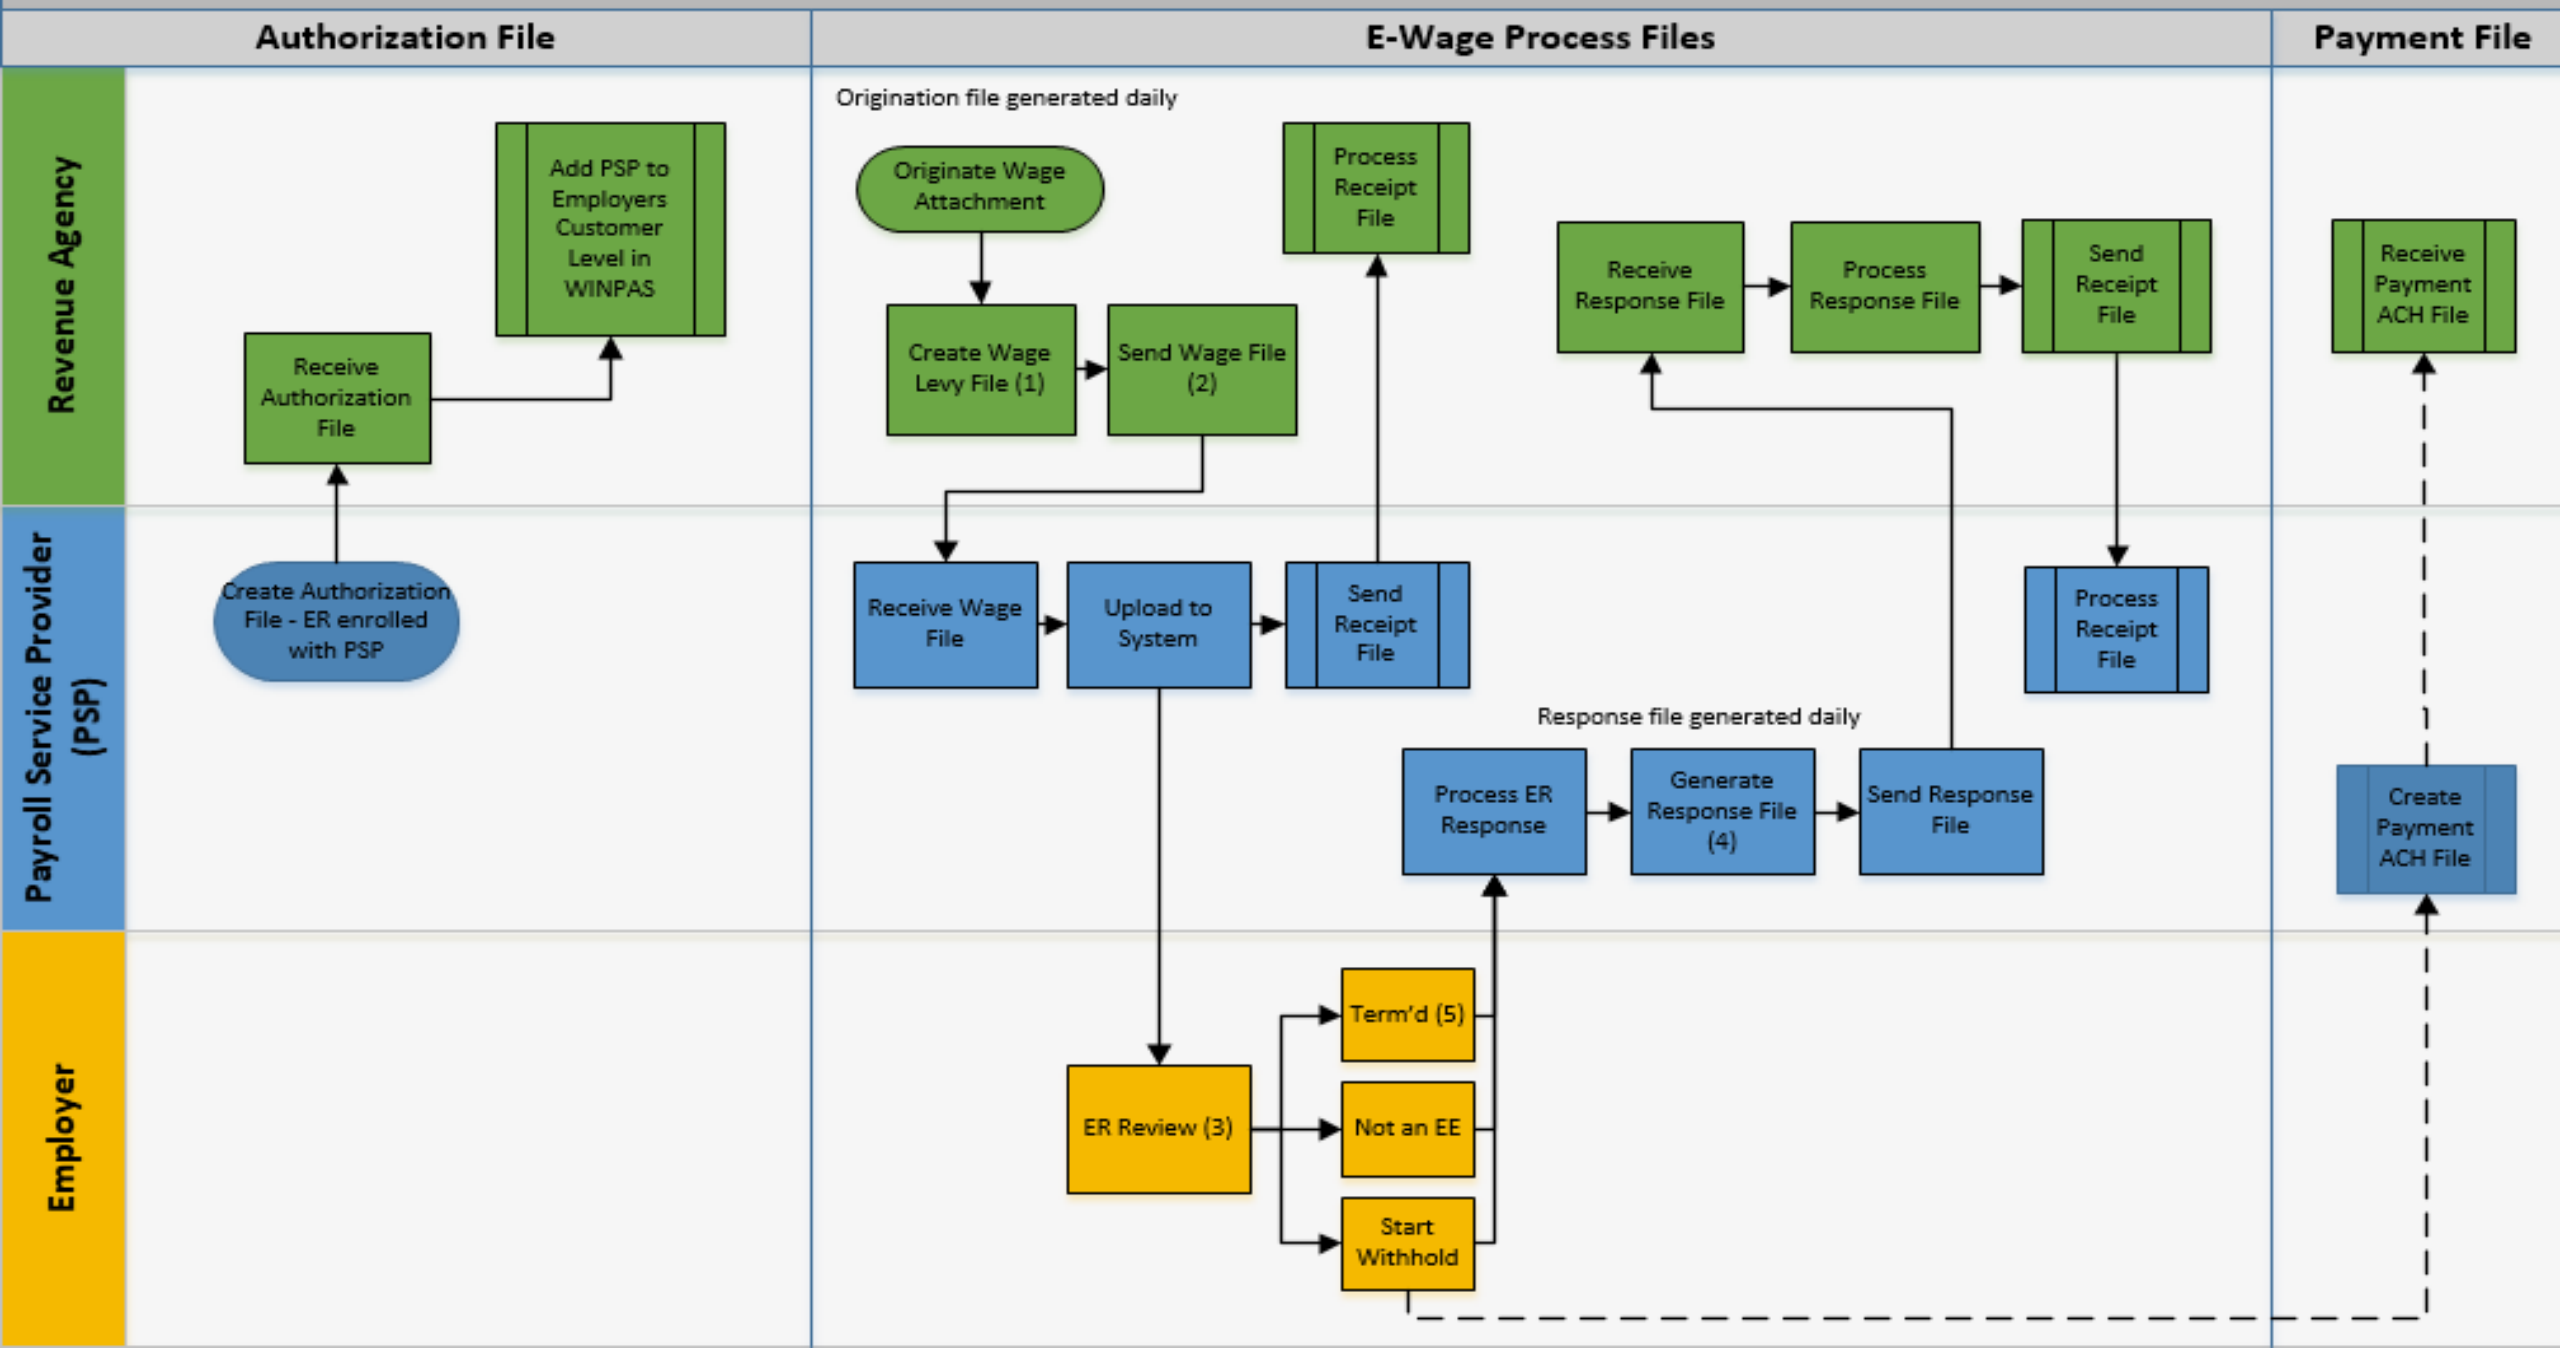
Authorization File

E-Wage Process Files

Payment File

Revenue Agency

Payroll Service Provider (PSP)

Employer

Add PSP to Employers Customer Level in WINPAS

Receive Authorization File

Create Authorization File - ER enrolled with PSP

Origination file generated daily

Originate Wage Attachment

Create Wage Levy File (1)

Send Wage File (2)

Process Receipt File

Receive Response File

Process Response File

Send Receipt File

Receive Payment ACH File

Receive Wage File

Upload to System

Send Receipt File

Process Receipt File

Response file generated daily

Process ER Response

Generate Response File (4)

Send Response File

Create Payment ACH File

Term'd (5)

ER Review (3)

Not an EE

Start Withhold